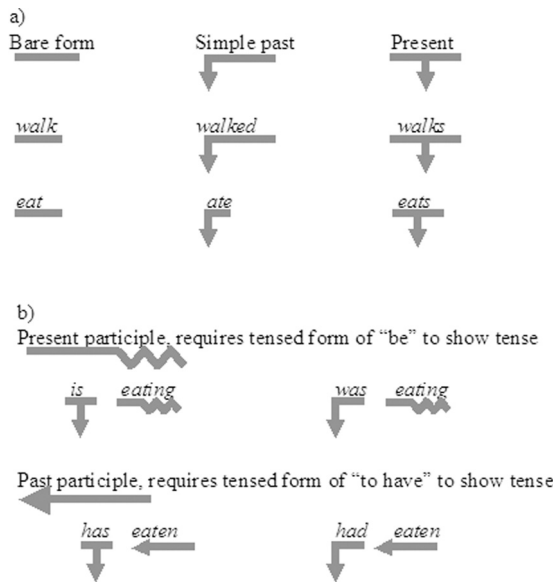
a)

Bare form

Simple past

Present

walk

walked

walks

eat

ate

eats

b)

Present participle, requires tensed form of "be" to show tense

is eating

was eating

Past participle, requires tensed form of "to have" to show tense

has eaten

had eaten